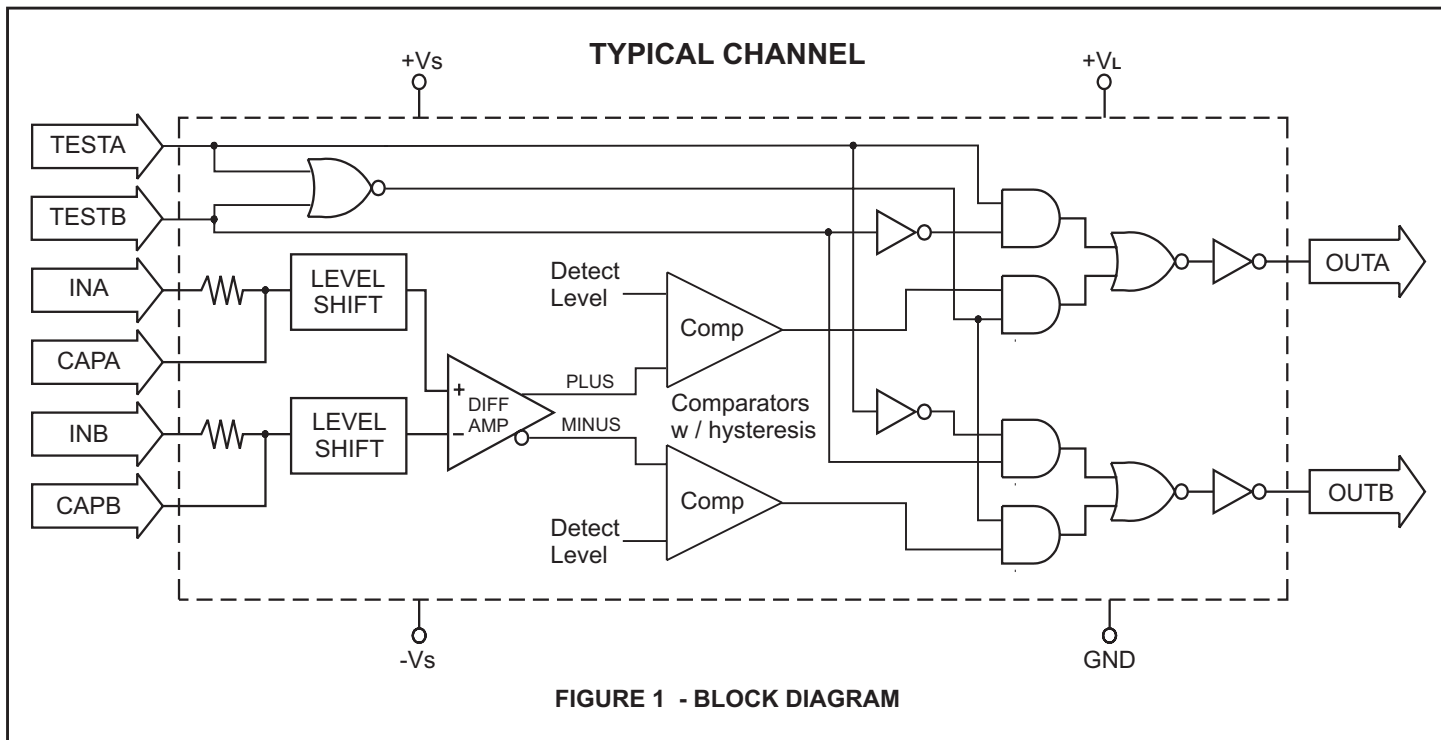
TYPICAL CHANNEL

+Vs

+VL

TESTA

TESTB

INA

CAPA

INB

CAPB

LEVEL SHIFT

LEVEL SHIFT

+ DIFF AMP −

PLUS

MINUS

Detect Level

Comp

Comparators w / hysteresis

Comp

Detect Level

OUTA

OUTB

-Vs

GND

FIGURE 1 - BLOCK DIAGRAM